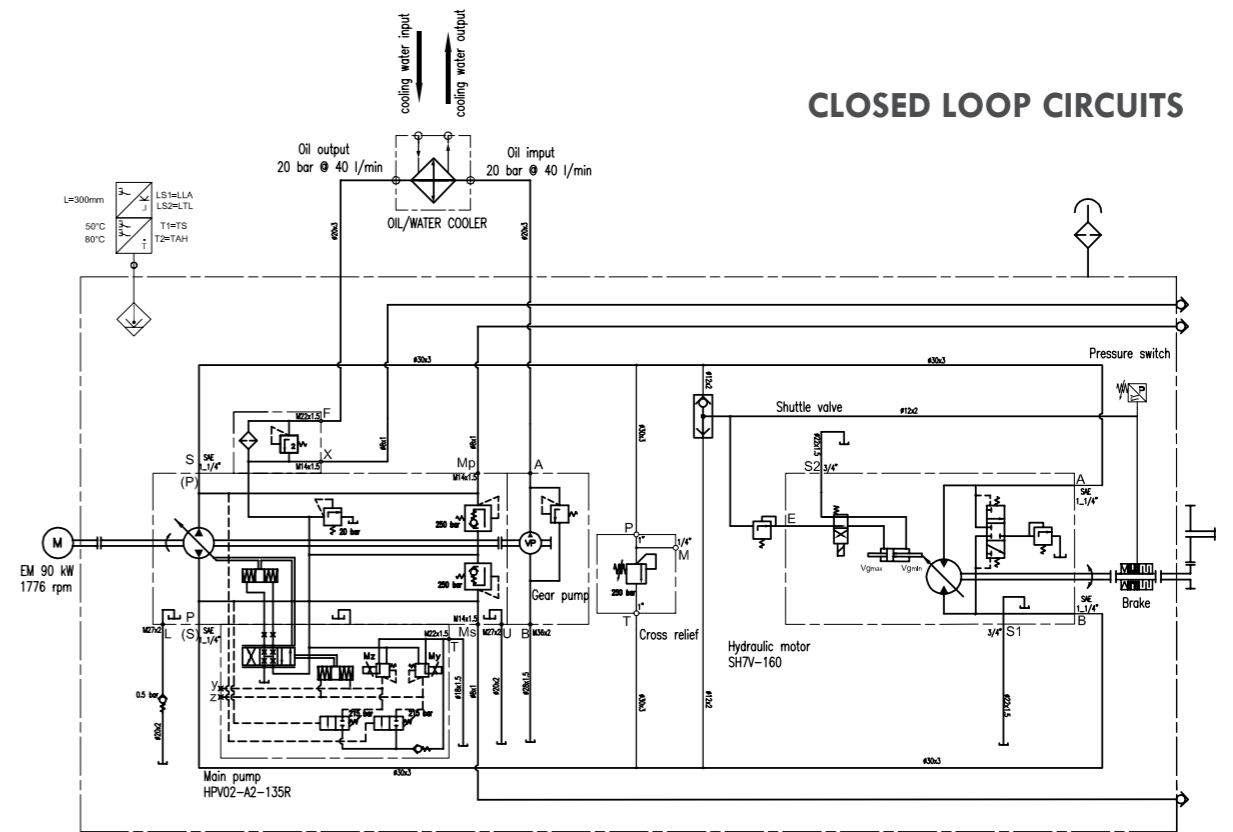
cooling water input
cooling water output

CLOSED LOOP CIRCUITS

Oil output
20 bar @ 40 l/min

Oil imput
20 bar @ 40 l/min

OIL/WATER COOLER

L=300mm
LS1=LLA
LS2=LTL
50°C
80°C
T1=TS
T2=TAH

Pressure switch

Shuttle valve

M22x1.5 F
X
M14x1.5
S SAE 1_1/4"
(P)
Mp
A
M14x1.5

20 bar
250 bar
250 bar

M
EM 90 kW
1776 rpm

P
1/4"
M
250 bar
T
Cross relief

Gear pump

S2 3/4"
E
Vgmax
Vgmin

A SAE 1_1/4"
B SAE 1_1/4"
3/4" S1

Brake

Hydraulic motor
SH7V-160

P
L
(S) SAE 1_1/4"
M27x2
Mz
My
M22x1.5
T
M14x1.5
Ms
M27x2 U
B M36x2

0.5 bar
y
z

Main pump
HPV02-A2-135R